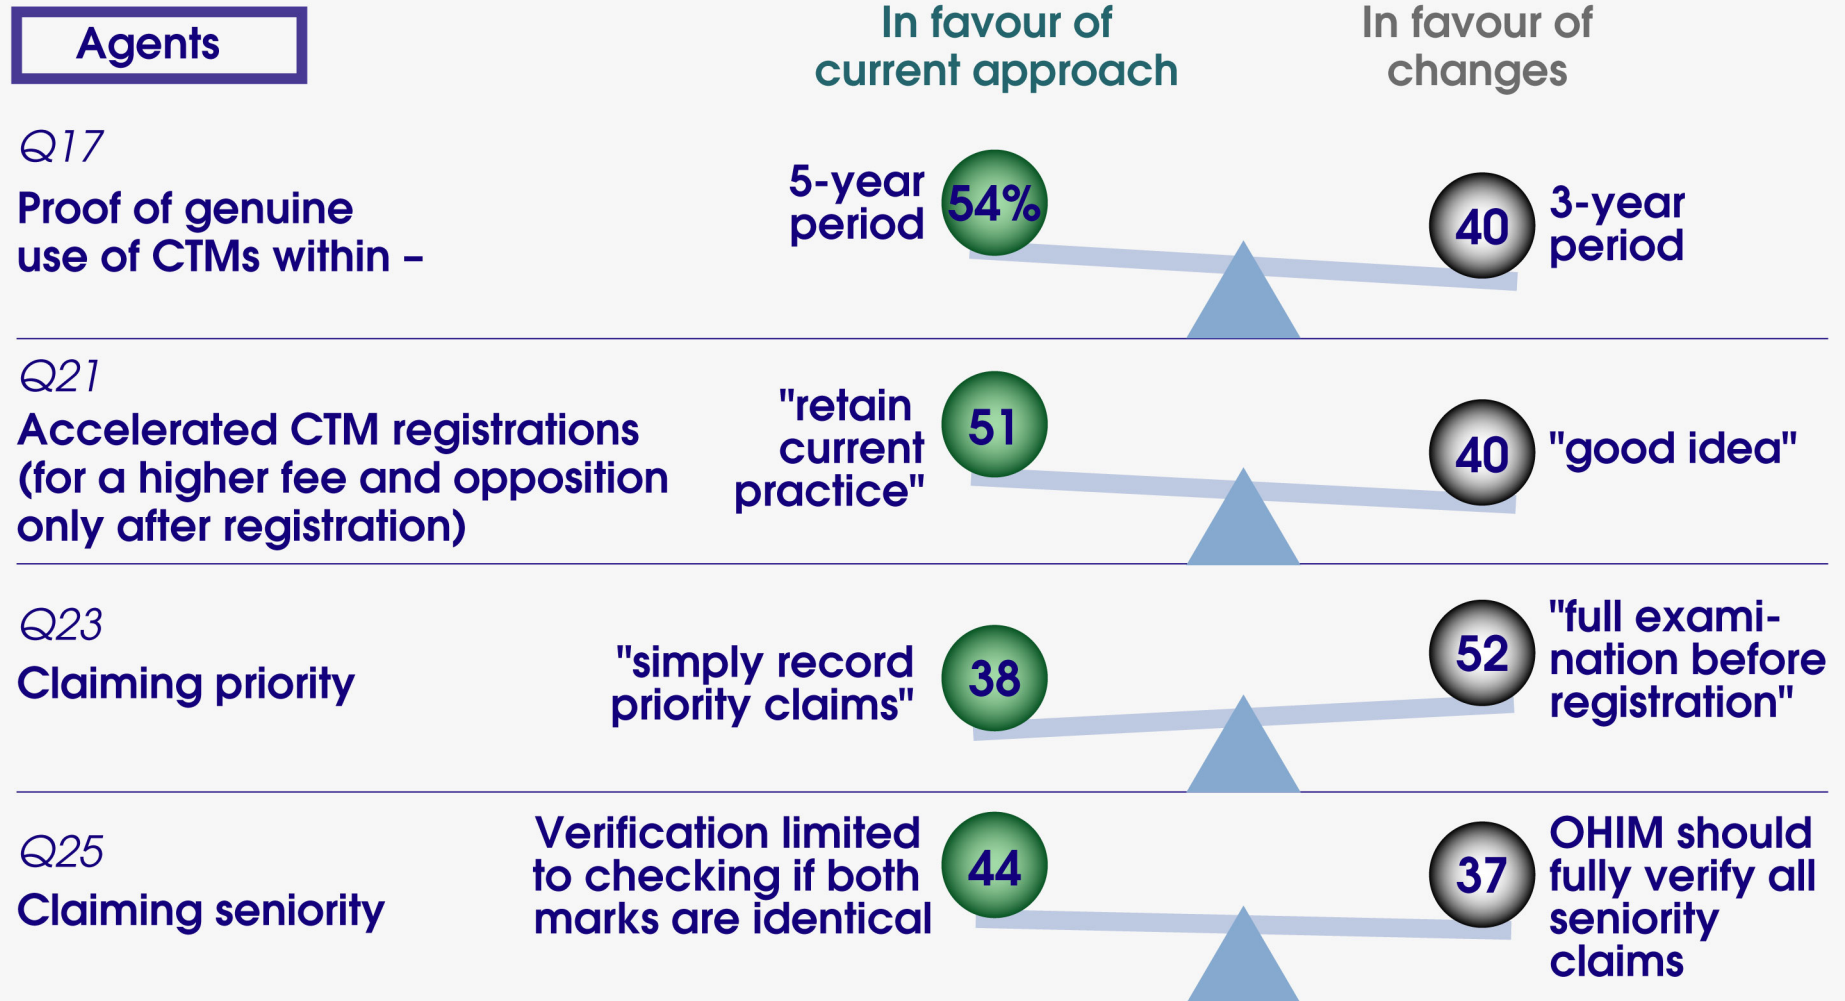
Agents

In favour of current approach

In favour of changes

Q17
Proof of genuine use of CTMs within –

5-year period
54%
40
3-year period

Q21
Accelerated CTM registrations (for a higher fee and opposition only after registration)

"retain current practice"
51
40
"good idea"

Q23
Claiming priority

"simply record priority claims"
38
52
"full examination before registration"

Q25
Claiming seniority

Verification limited to checking if both marks are identical
44
37
OHIM should fully verify all seniority claims